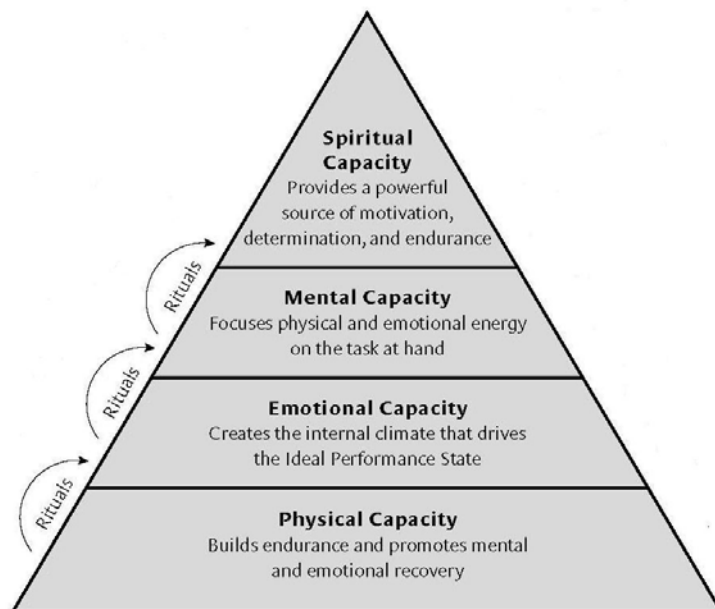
**Spiritual Capacity**
Provides a powerful source of motivation, determination, and endurance

Rituals

**Mental Capacity**
Focuses physical and emotional energy on the task at hand

Rituals

**Emotional Capacity**
Creates the internal climate that drives the Ideal Performance State

Rituals

**Physical Capacity**
Builds endurance and promotes mental and emotional recovery